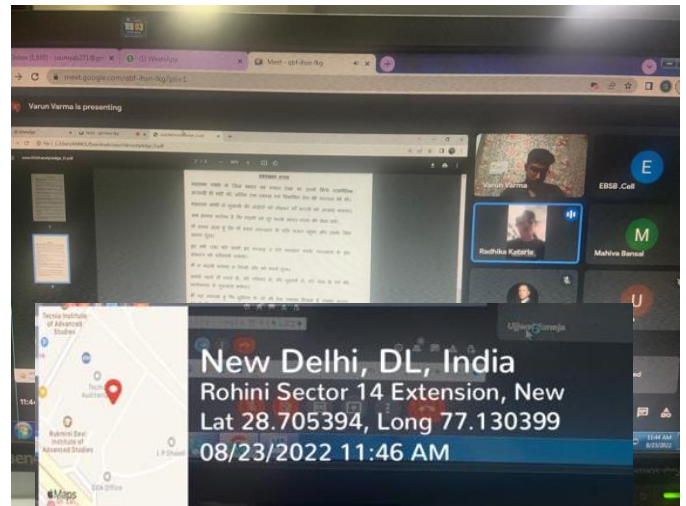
(1) WhatsApp

Meet - qbf-ihsn-fkg

meet.google.com/qbf-ihsn-fkg?pli=1

Varun Varma is presenting

Varun Varma

EBSB .Cell

Radhika Kataria

Mahiva Bansal

Ujjwal Juneja

Tecnia Institute of Advanced Studies

Rukmini Devi Institute of Advanced Studies

L P Shastri

DDA Office

Maps

New Delhi, DL, India
Rohini Sector 14 Extension, New
Lat 28.705394, Long 77.130399
08/23/2022 11:46 AM

11:46 AM
8/23/2022